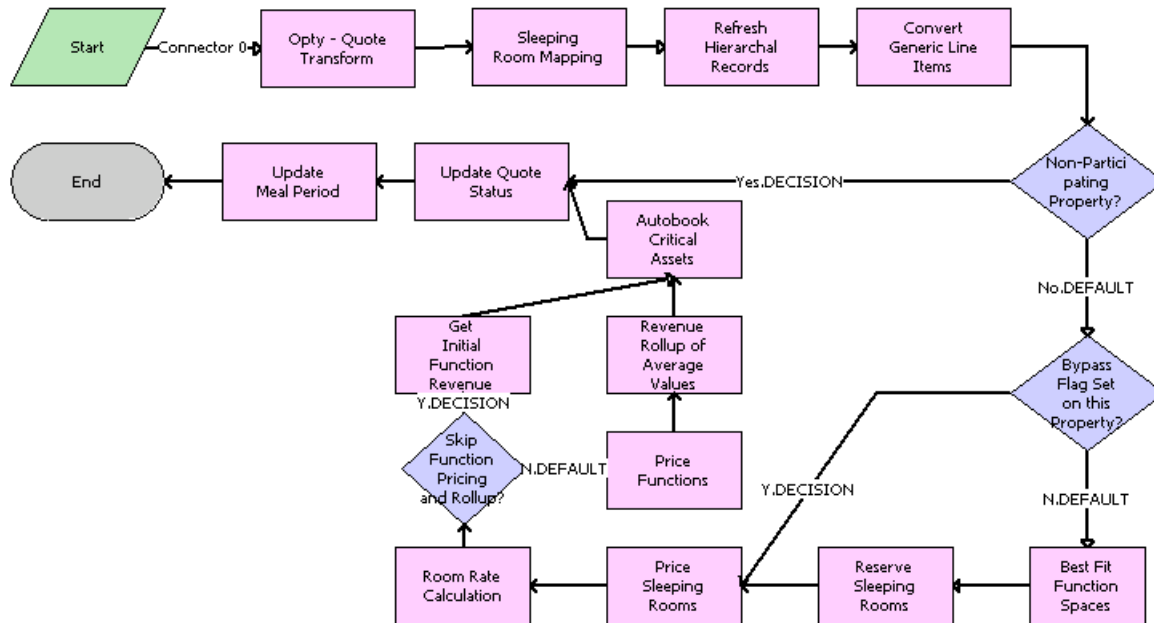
Start
Connector 0
Opty - Quote Transform
Sleeping Room Mapping
Refresh Hierarchal Records
Convert Generic Line Items
Non-Participating Property?
Yes.DECISION
No.DEFAULT
End
Update Meal Period
Update Quote Status
Autobook Critical Assets
Get Initial Function Revenue
Revenue Rollup of Average Values
Y.DECISION
Skip Function Pricing and Rollup?
N.DEFAULT
Price Functions
Bypass Flag Set on this Property?
Y.DECISION
N.DEFAULT
Room Rate Calculation
Price Sleeping Rooms
Reserve Sleeping Rooms
Best Fit Function Spaces